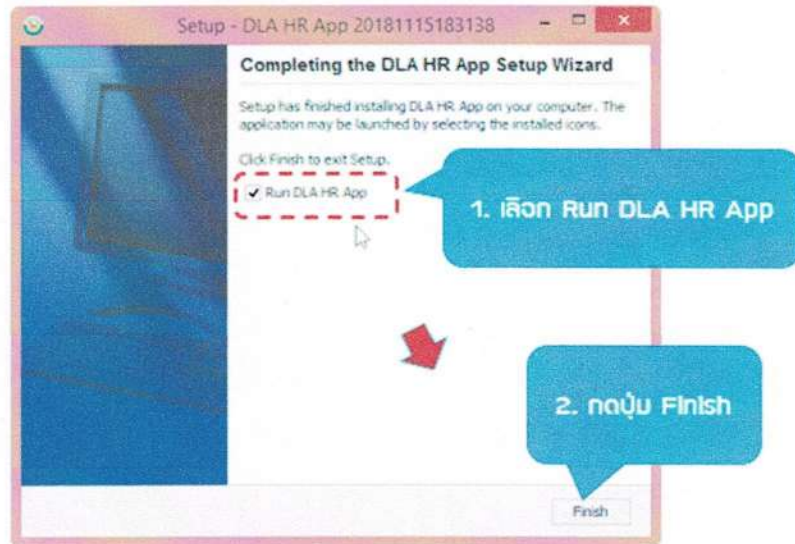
Setup - DLA HR App 20181115183138

Completing the DLA HR App Setup Wizard

Setup has finished installing DLA HR App on your computer. The application may be launched by selecting the installed icons.

Click Finish to exit Setup.

Run DLA HR App

1. เลือก Run DLA HR App

2. กดปุ่ม Finish

Finish